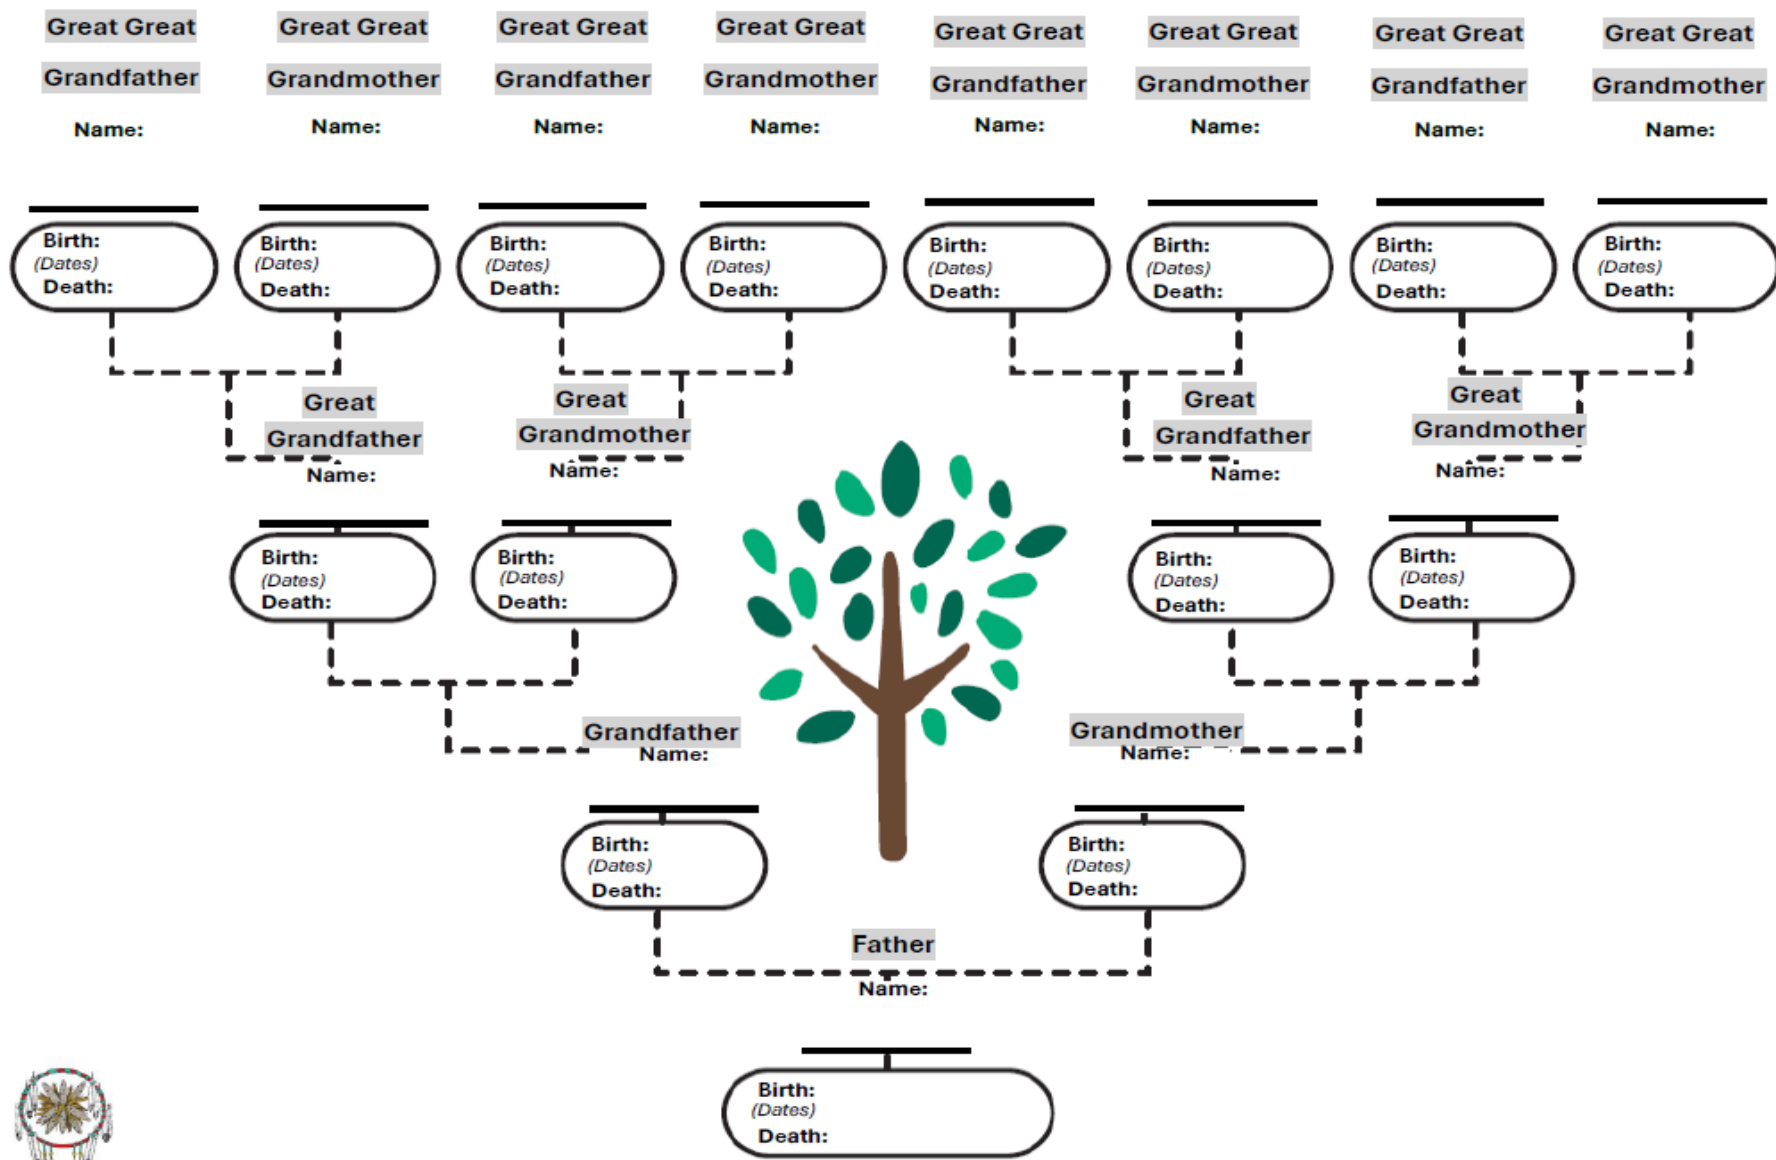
Great Great Grandfather
Name:
Birth:
(Dates)
Death:

Great Great Grandmother
Name:
Birth:
(Dates)
Death:

Great Great Grandfather
Name:
Birth:
(Dates)
Death:

Great Great Grandmother
Name:
Birth:
(Dates)
Death:

Great Great Grandfather
Name:
Birth:
(Dates)
Death:

Great Great Grandmother
Name:
Birth:
(Dates)
Death:

Great Great Grandfather
Name:
Birth:
(Dates)
Death:

Great Great Grandmother
Name:
Birth:
(Dates)
Death:

Great Grandfather
Name:
Birth:
(Dates)
Death:

Great Grandmother
Name:
Birth:
(Dates)
Death:

Great Grandfather
Name:
Birth:
(Dates)
Death:

Great Grandmother
Name:
Birth:
(Dates)
Death:

Grandfather
Name:
Birth:
(Dates)
Death:

Grandmother
Name:
Birth:
(Dates)
Death:

Father
Name:
Birth:
(Dates)
Death: